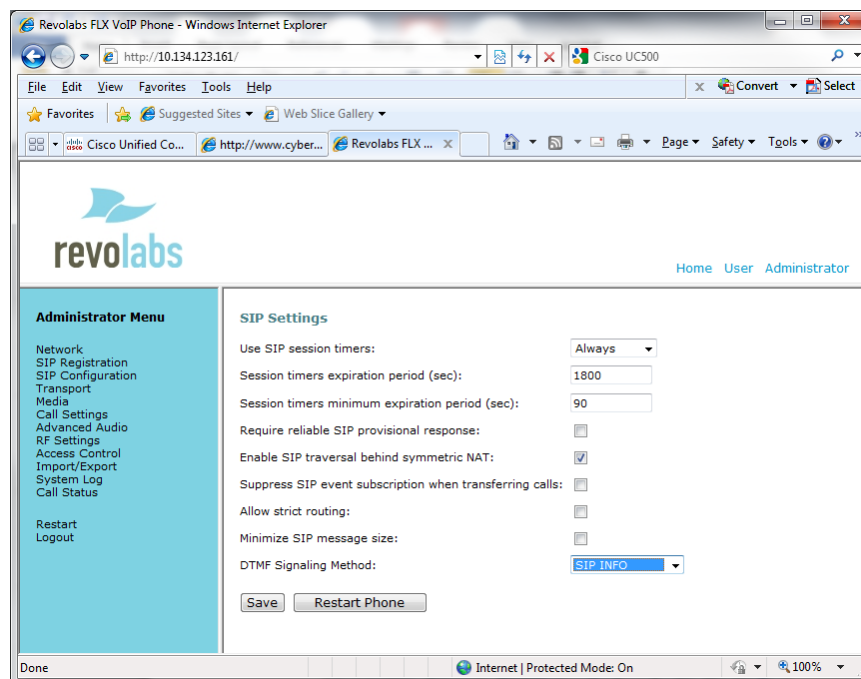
Revolabs FLX VoIP Phone - Windows Internet Explorer

http://10.134.123.161/

Cisco UC500

File Edit View Favorites Tools Help

Convert Select

Favorites Suggested Sites Web Slice Gallery

Cisco Unified Co... http://www.cyber... Revolabs FLX ...

Page Safety Tools

revolabs

Home User Administrator

Administrator Menu

Network
SIP Registration
SIP Configuration
Transport
Media
Call Settings
Advanced Audio
RF Settings
Access Control
Import/Export
System Log
Call Status

Restart
Logout

SIP Settings

Use SIP session timers: Always

Session timers expiration period (sec): 1800

Session timers minimum expiration period (sec): 90

Require reliable SIP provisional response:

Enable SIP traversal behind symmetric NAT:

Suppress SIP event subscription when transferring calls:

Allow strict routing:

Minimize SIP message size:

DTMF Signaling Method: SIP INFO

Save Restart Phone

Done

Internet | Protected Mode: On

100%